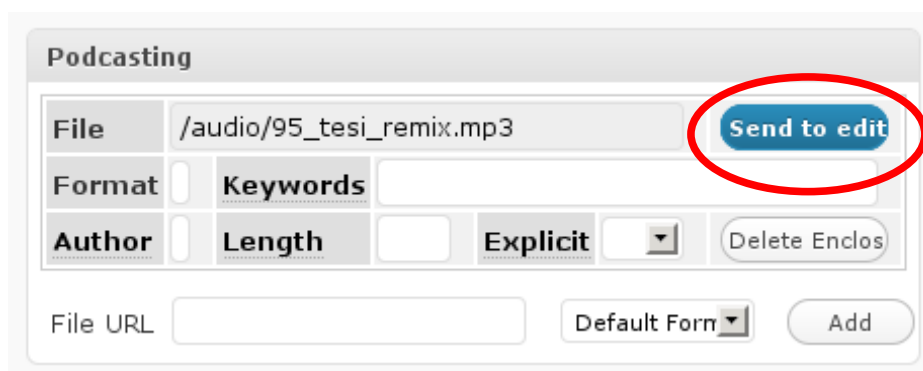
Podcasting

| File | /audio/95_tesi_remix.mp3 | | | | Send to edit |
|---|---|---|---|---|---|
| Format | | Keywords | | | |
| Author | | Length | | Explicit | Delete Enclos |

File URL

Default Form

Add